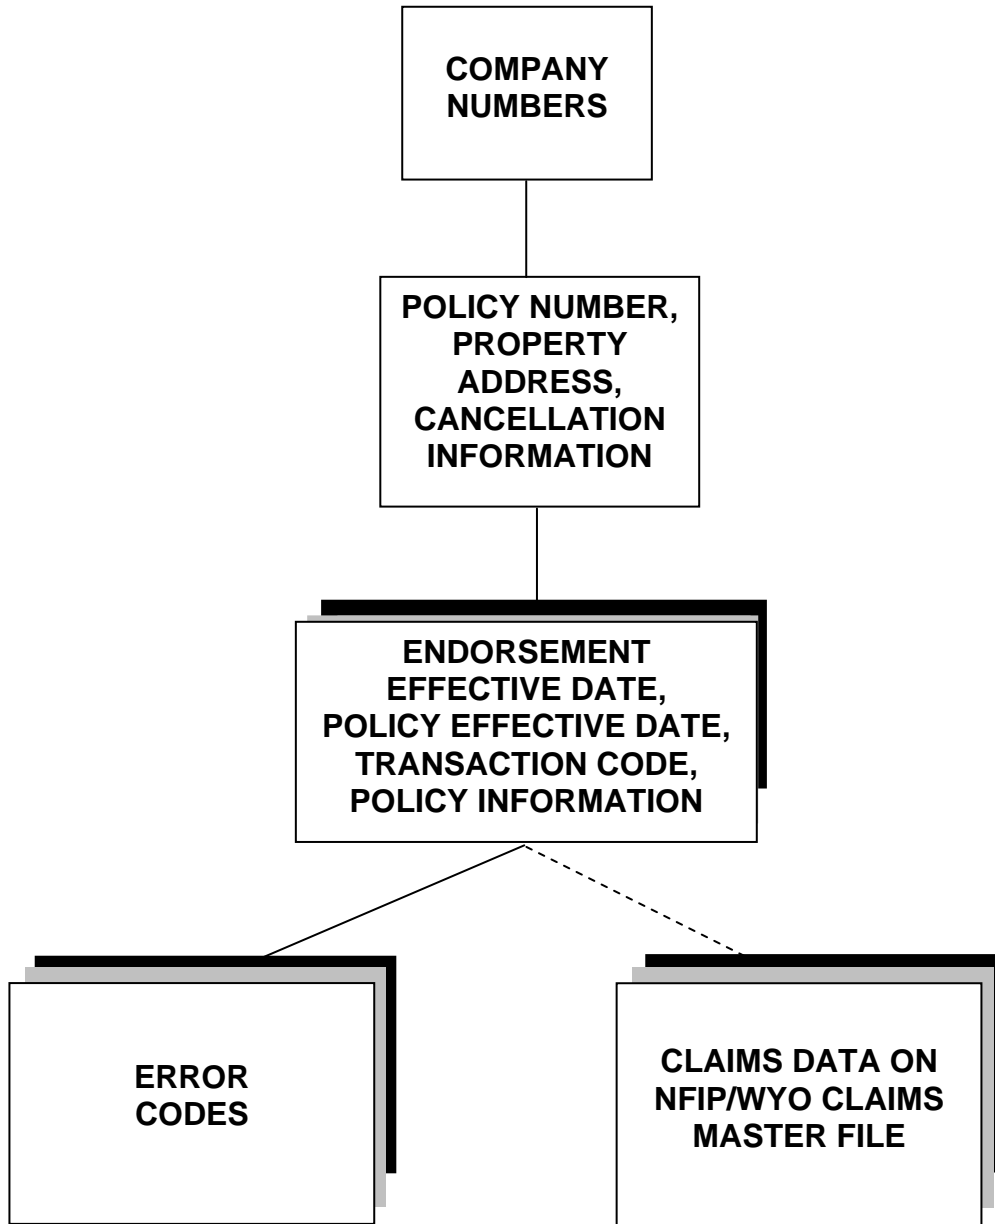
COMPANY NUMBERS

POLICY NUMBER, PROPERTY ADDRESS, CANCELLATION INFORMATION

ENDORSEMENT EFFECTIVE DATE, POLICY EFFECTIVE DATE, TRANSACTION CODE, POLICY INFORMATION

ERROR CODES

CLAIMS DATA ON NFIP/WYO CLAIMS MASTER FILE